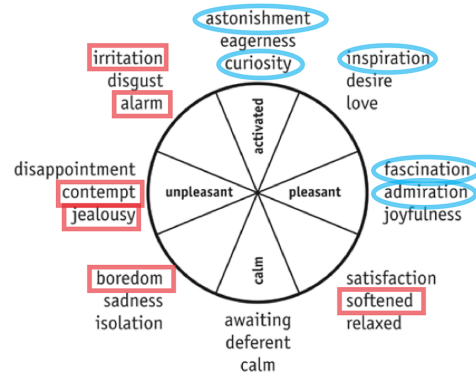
astonishment
eagerness
curiosity

inspiration
desire
love

irritation
disgust
alarm

activated

disappointment
contempt
jealousy

unpleasant

pleasant

fascination
admiration
joyfulness

calm

boredom
sadness
isolation

awaiting
deferent
calm

satisfaction
softened
relaxed